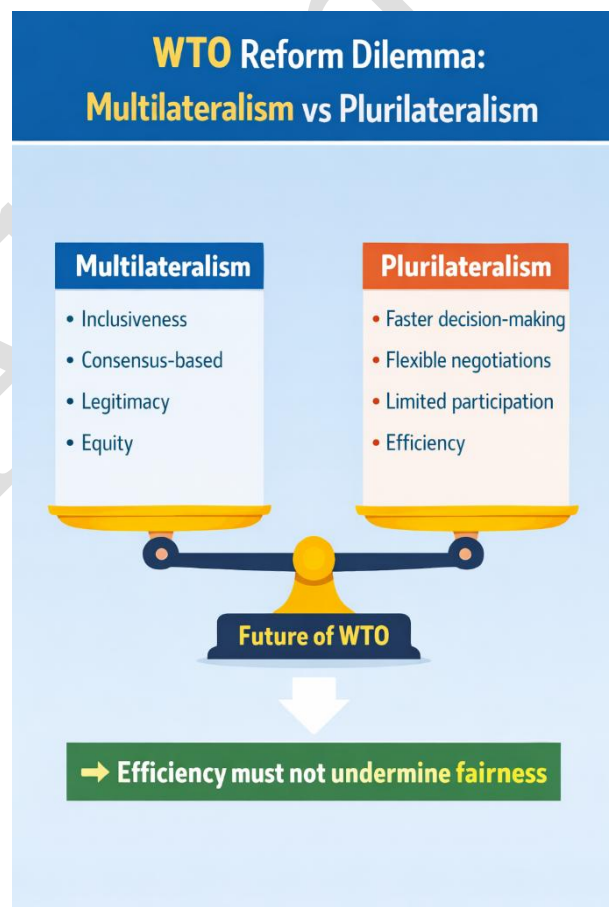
WTO Reform Dilemma:
Multilateralism vs Plurilateralism

Multilateralism
• Inclusiveness
• Consensus-based
• Legitimacy
• Equity

Plurilateralism
• Faster decision-making
• Flexible negotiations
• Limited participation
• Efficiency

Future of WTO

→ Efficiency must not undermine fairness